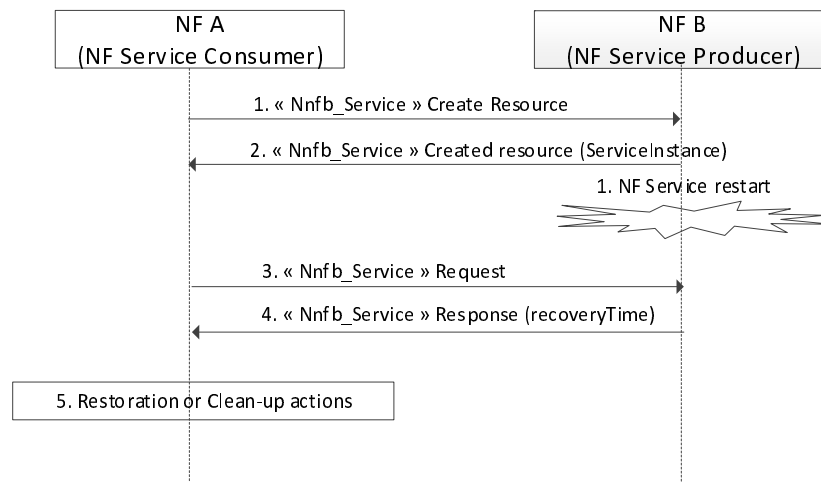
NF A
(NF Service Consumer)

NF B
(NF Service Producer)

1. « Nnfb_Service » Create Resource

2. « Nnfb_Service » Created resource (ServiceInstance)

1. NF Service restart

3. « Nnfb_Service » Request

4. « Nnfb_Service » Response (recoveryTime)

5. Restoration or Clean-up actions